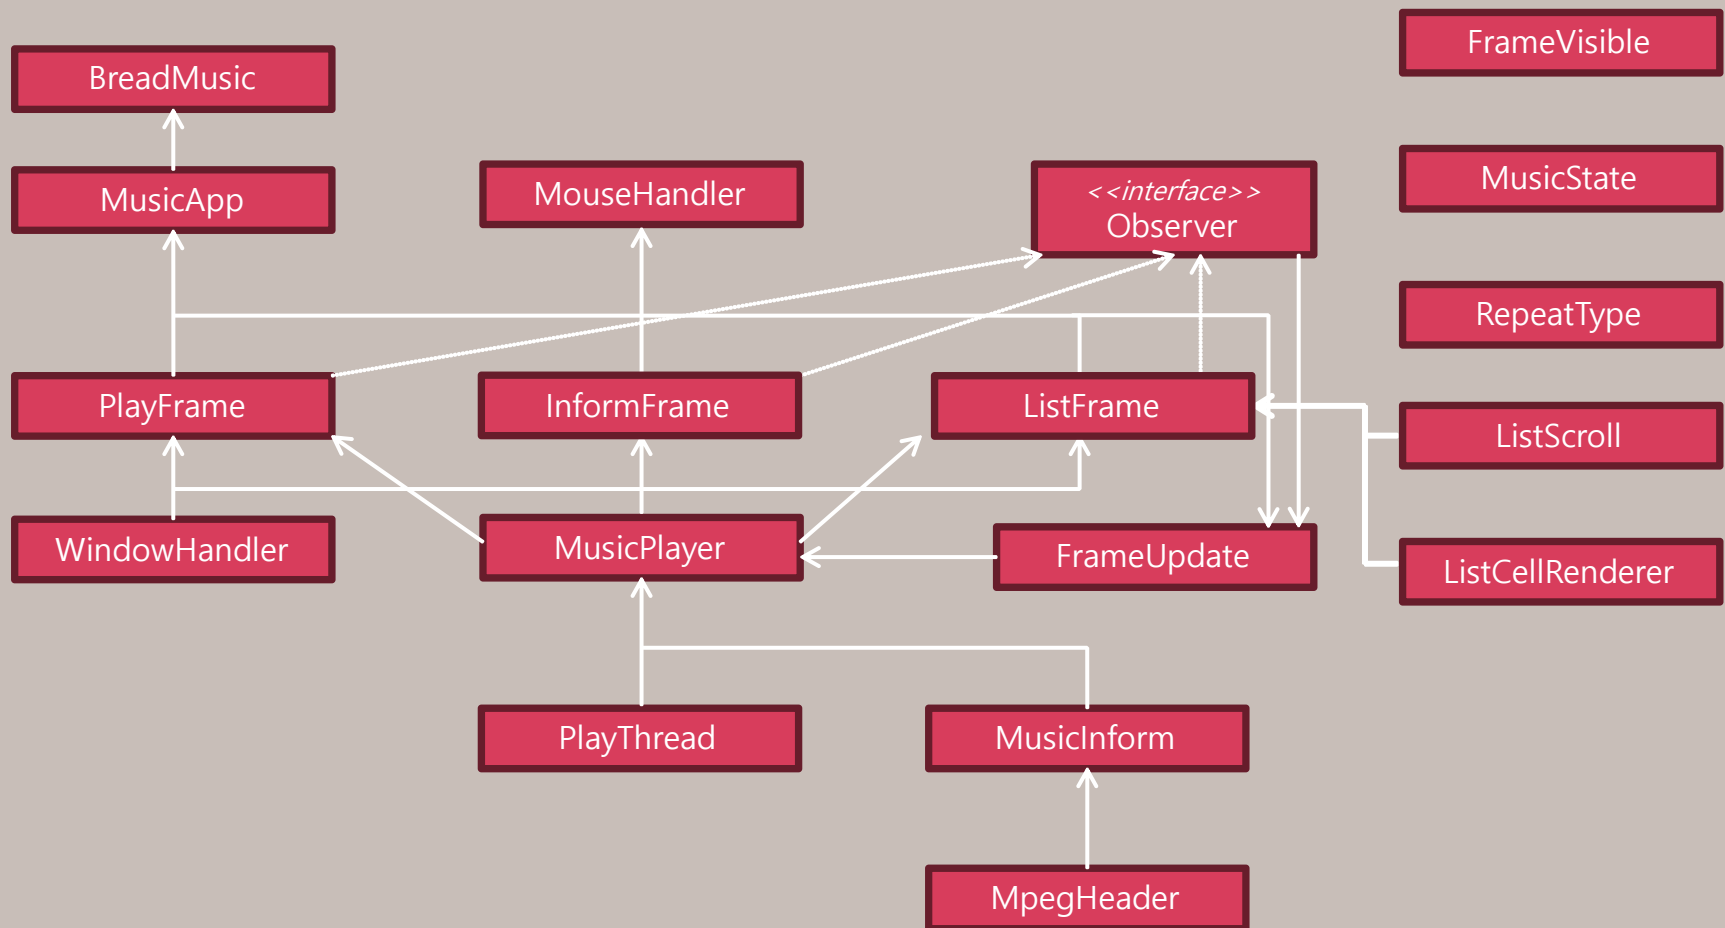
BreadMusic

MusicApp

MouseHandler

<<interface>>
Observer

FrameVisible

MusicState

RepeatType

PlayFrame

InformFrame

ListFrame

ListScroll

WindowHandler

MusicPlayer

FrameUpdate

ListCellRenderer

PlayThread

MusicInform

MpegHeader